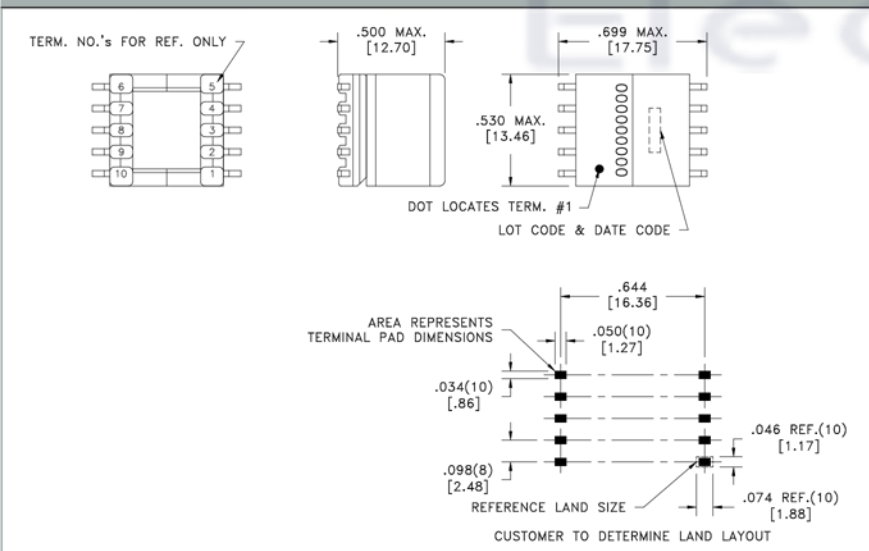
TERM. NO.'s FOR REF. ONLY

6
7
8
9
10
5
4
3
2
1

.500 MAX.
[12.70]

.699 MAX.
[17.75]

.530 MAX.
[13.46]

000000000

DOT LOCATES TERM. #1

LOT CODE & DATE CODE

.644
[16.36]

AREA REPRESENTS
TERMINAL PAD DIMENSIONS

.050(10)
[1.27]

.034(10)
[.86]

.046 REF.(10)
[1.17]

.098(8)
[2.48]

REFERENCE LAND SIZE

.074 REF.(10)
[1.88]

CUSTOMER TO DETERMINE LAND LAYOUT